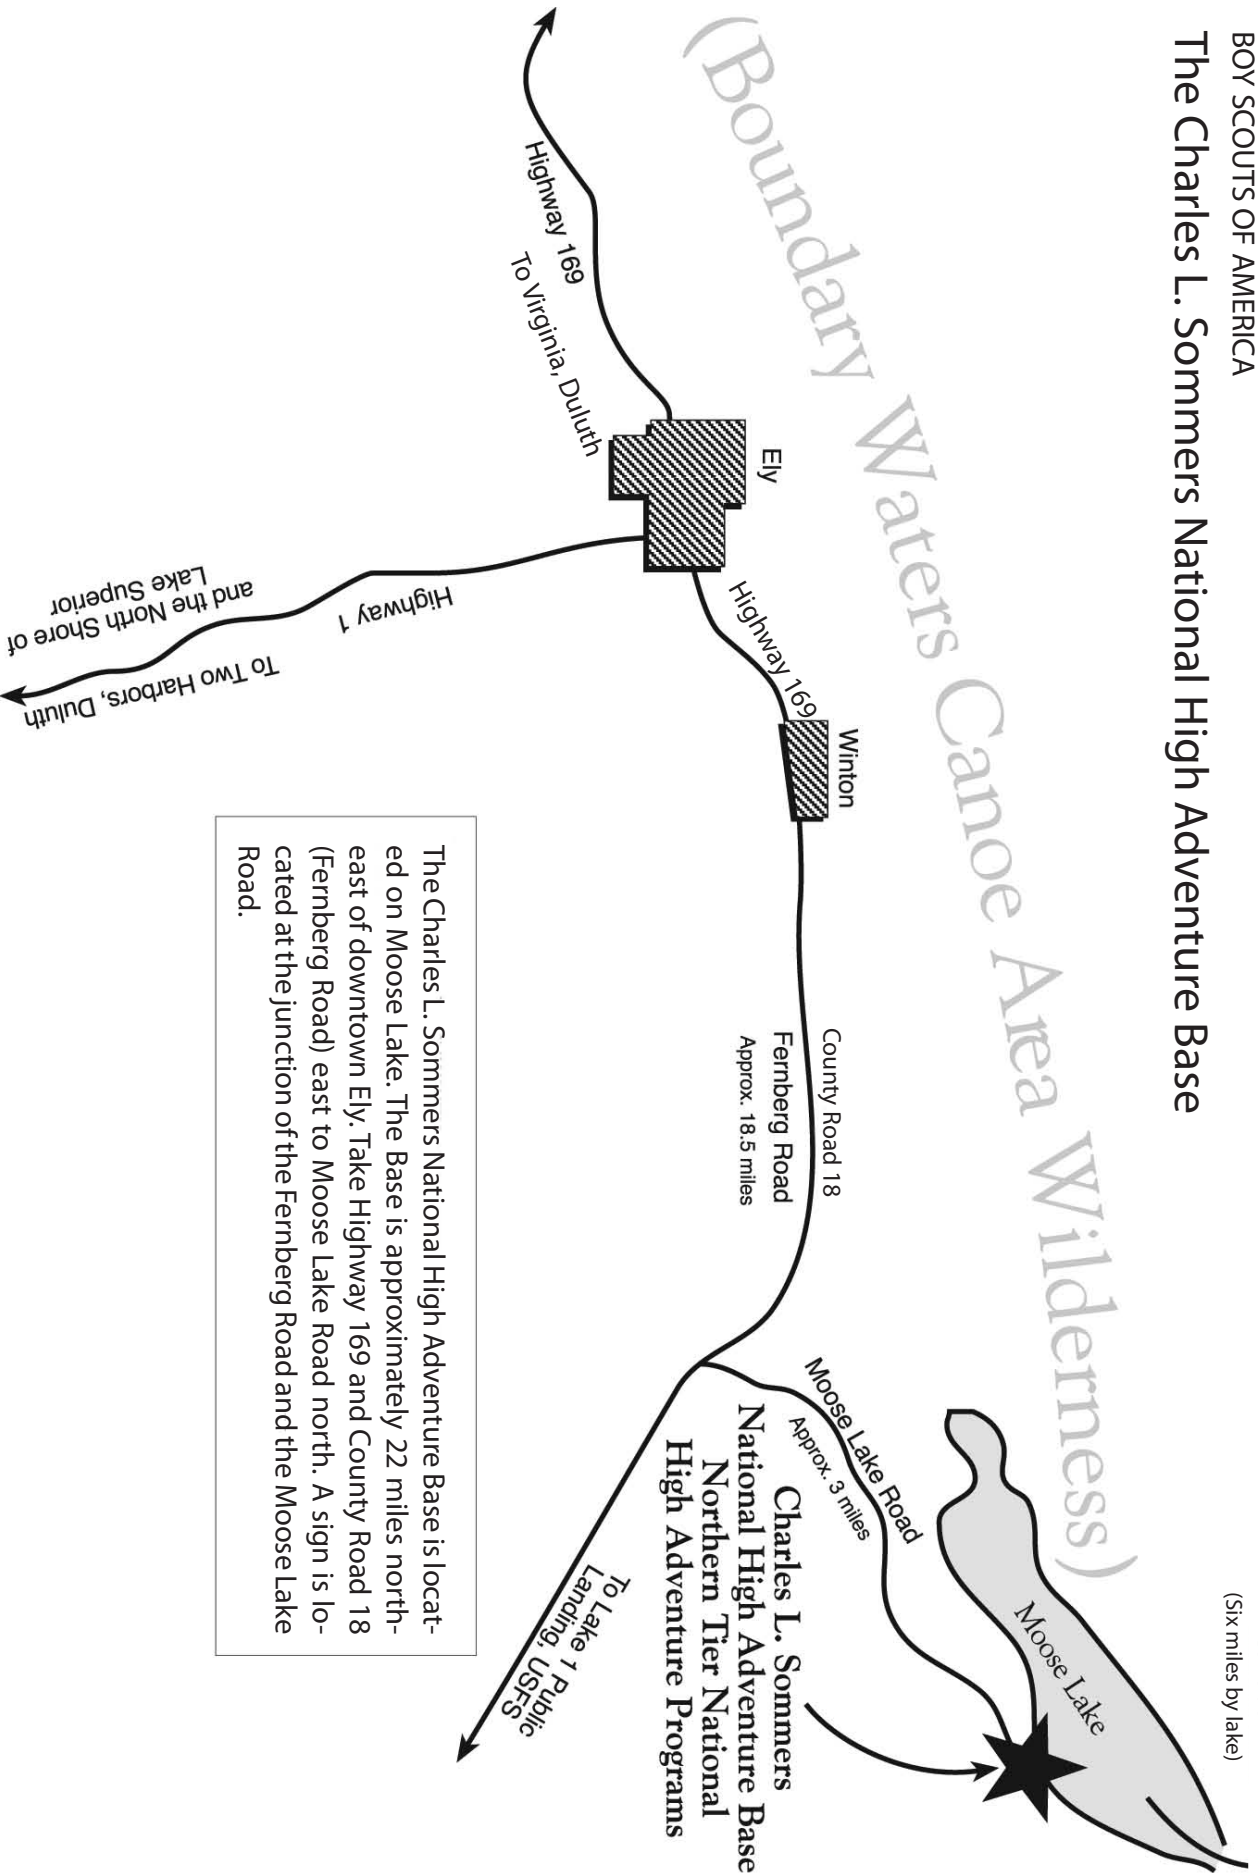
BOY SCOUTS OF AMERICA

The Charles L. Sommers National High Adventure Base

(Boundary Waters Canoe Area Wilderness)

(Six miles by lake)

Highway 169

To Virginia, Duluth

Ely

Highway 1

To Two Harbors, Duluth and the North Shore of Lake Superior

Highway 169

Winton

County Road 18

Fernberg Road

Approx. 18.5 miles

Moose Lake Road

Approx. 3 miles

Moose Lake

Charles L. Sommers National High Adventure Base Northern Tier National High Adventure Programs

To Lake 1 Public Landing, USFS

The Charles L. Sommers National High Adventure Base is located on Moose Lake. The Base is approximately 22 miles northeast of downtown Ely. Take Highway 169 and County Road 18 (Fernberg Road) east to Moose Lake Road north. A sign is located at the junction of the Fernberg Road and the Moose Lake Road.